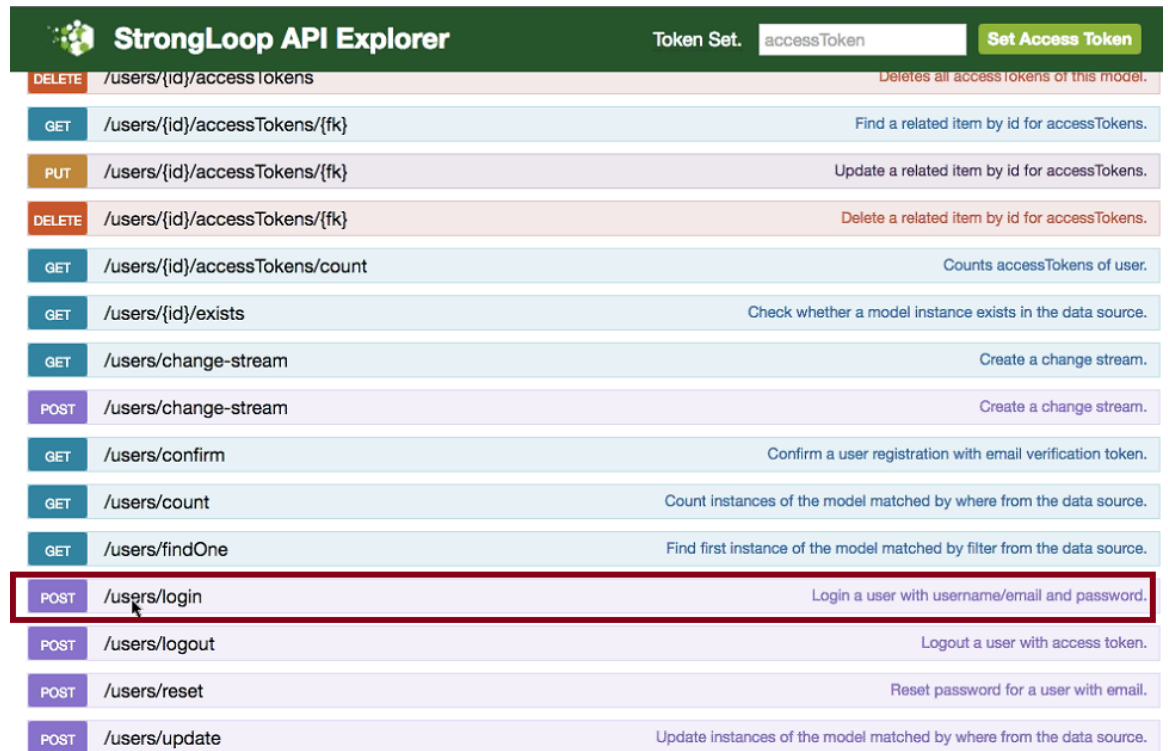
StrongLoop API Explorer

Token Set. accessToken Set Access Token

DELETE /users/{id}/accessTokens Deletes all accessTokens of this model.

GET /users/{id}/accessTokens/{fk} Find a related item by id for accessTokens.

PUT /users/{id}/accessTokens/{fk} Update a related item by id for accessTokens.

DELETE /users/{id}/accessTokens/{fk} Delete a related item by id for accessTokens.

GET /users/{id}/accessTokens/count Counts accessTokens of user.

GET /users/{id}/exists Check whether a model instance exists in the data source.

GET /users/change-stream Create a change stream.

POST /users/change-stream Create a change stream.

GET /users/confirm Confirm a user registration with email verification token.

GET /users/count Count instances of the model matched by where from the data source.

GET /users/findOne Find first instance of the model matched by filter from the data source.

POST /users/login Login a user with username/email and password.

POST /users/logout Logout a user with access token.

POST /users/reset Reset password for a user with email.

POST /users/update Update instances of the model matched by where from the data source.